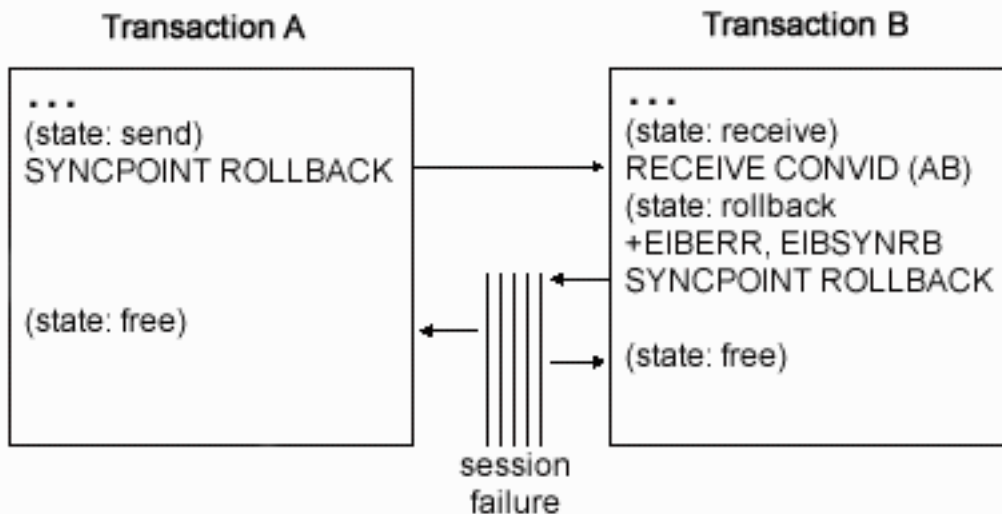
Transaction A

Transaction B

...
(state: send)
SYNCPOINT ROLLBACK

(state: free)

...
(state: receive)
RECEIVE CONVID (AB)
(state: rollback
+EIBERR, EIBSYNRB
SYNCPOINT ROLLBACK

(state: free)

session failure